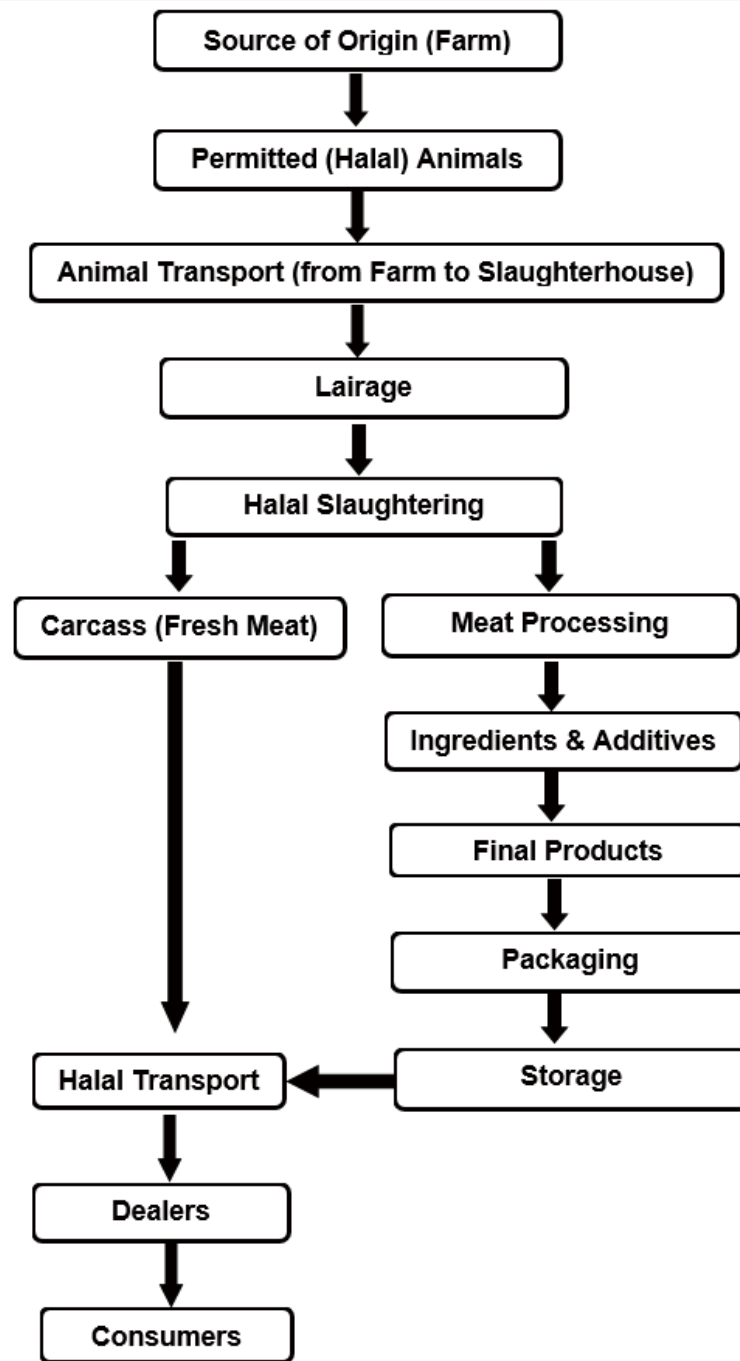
Source of Origin (Farm)

Permitted (Halal) Animals

Animal Transport (from Farm to Slaughterhouse)

Lairage

Halal Slaughtering

Carcass (Fresh Meat)

Meat Processing

Ingredients & Additives

Final Products

Packaging

Storage

Halal Transport

Dealers

Consumers